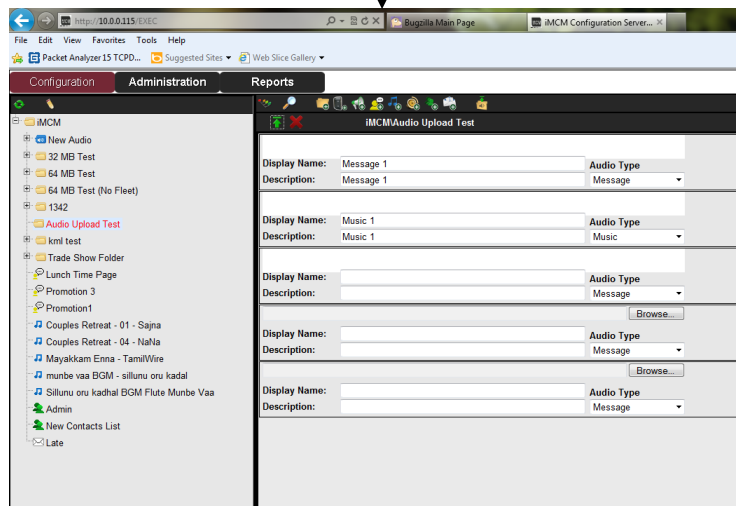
http://10.0.0.115/EXEC
Bugzilla Main Page
iMCM Configuration Server...
File Edit View Favorites Tools Help
Packet Analyzer15 TCPD...
Suggested Sites
Web Slice Gallery
Configuration
Administration
Reports
iMCM
New Audio
32 MB Test
64 MB Test
64 MB Test (No Fleet)
1342
Audio Upload Test
kml test
Trade Show Folder
Lunch Time Page
Promotion 3
Promotion1
Couples Retreat - 01 - Sajna
Couples Retreat - 04 - NaNa
Mayakkam Enna - TamilWire
munbe vaa BGM - sillunu oru kadal
Sillunu oru kadhal BGM Flute Munbe Vaa
Admin
New Contacts List
Late
iMCM\Audio Upload Test

| Display Name: | Message 1 | Audio Type |
|---|---|---|
| Description: | Message 1 | Message |

| Display Name: | Music 1 | Audio Type |
|---|---|---|
| Description: | Music 1 | Music |

| Display Name: | | Audio Type |
|---|---|---|
| Description: | | Message |

Browse...

| Display Name: | | Audio Type |
|---|---|---|
| Description: | | Message |

Browse...

| Display Name: | | Audio Type |
|---|---|---|
| Description: | | Message |